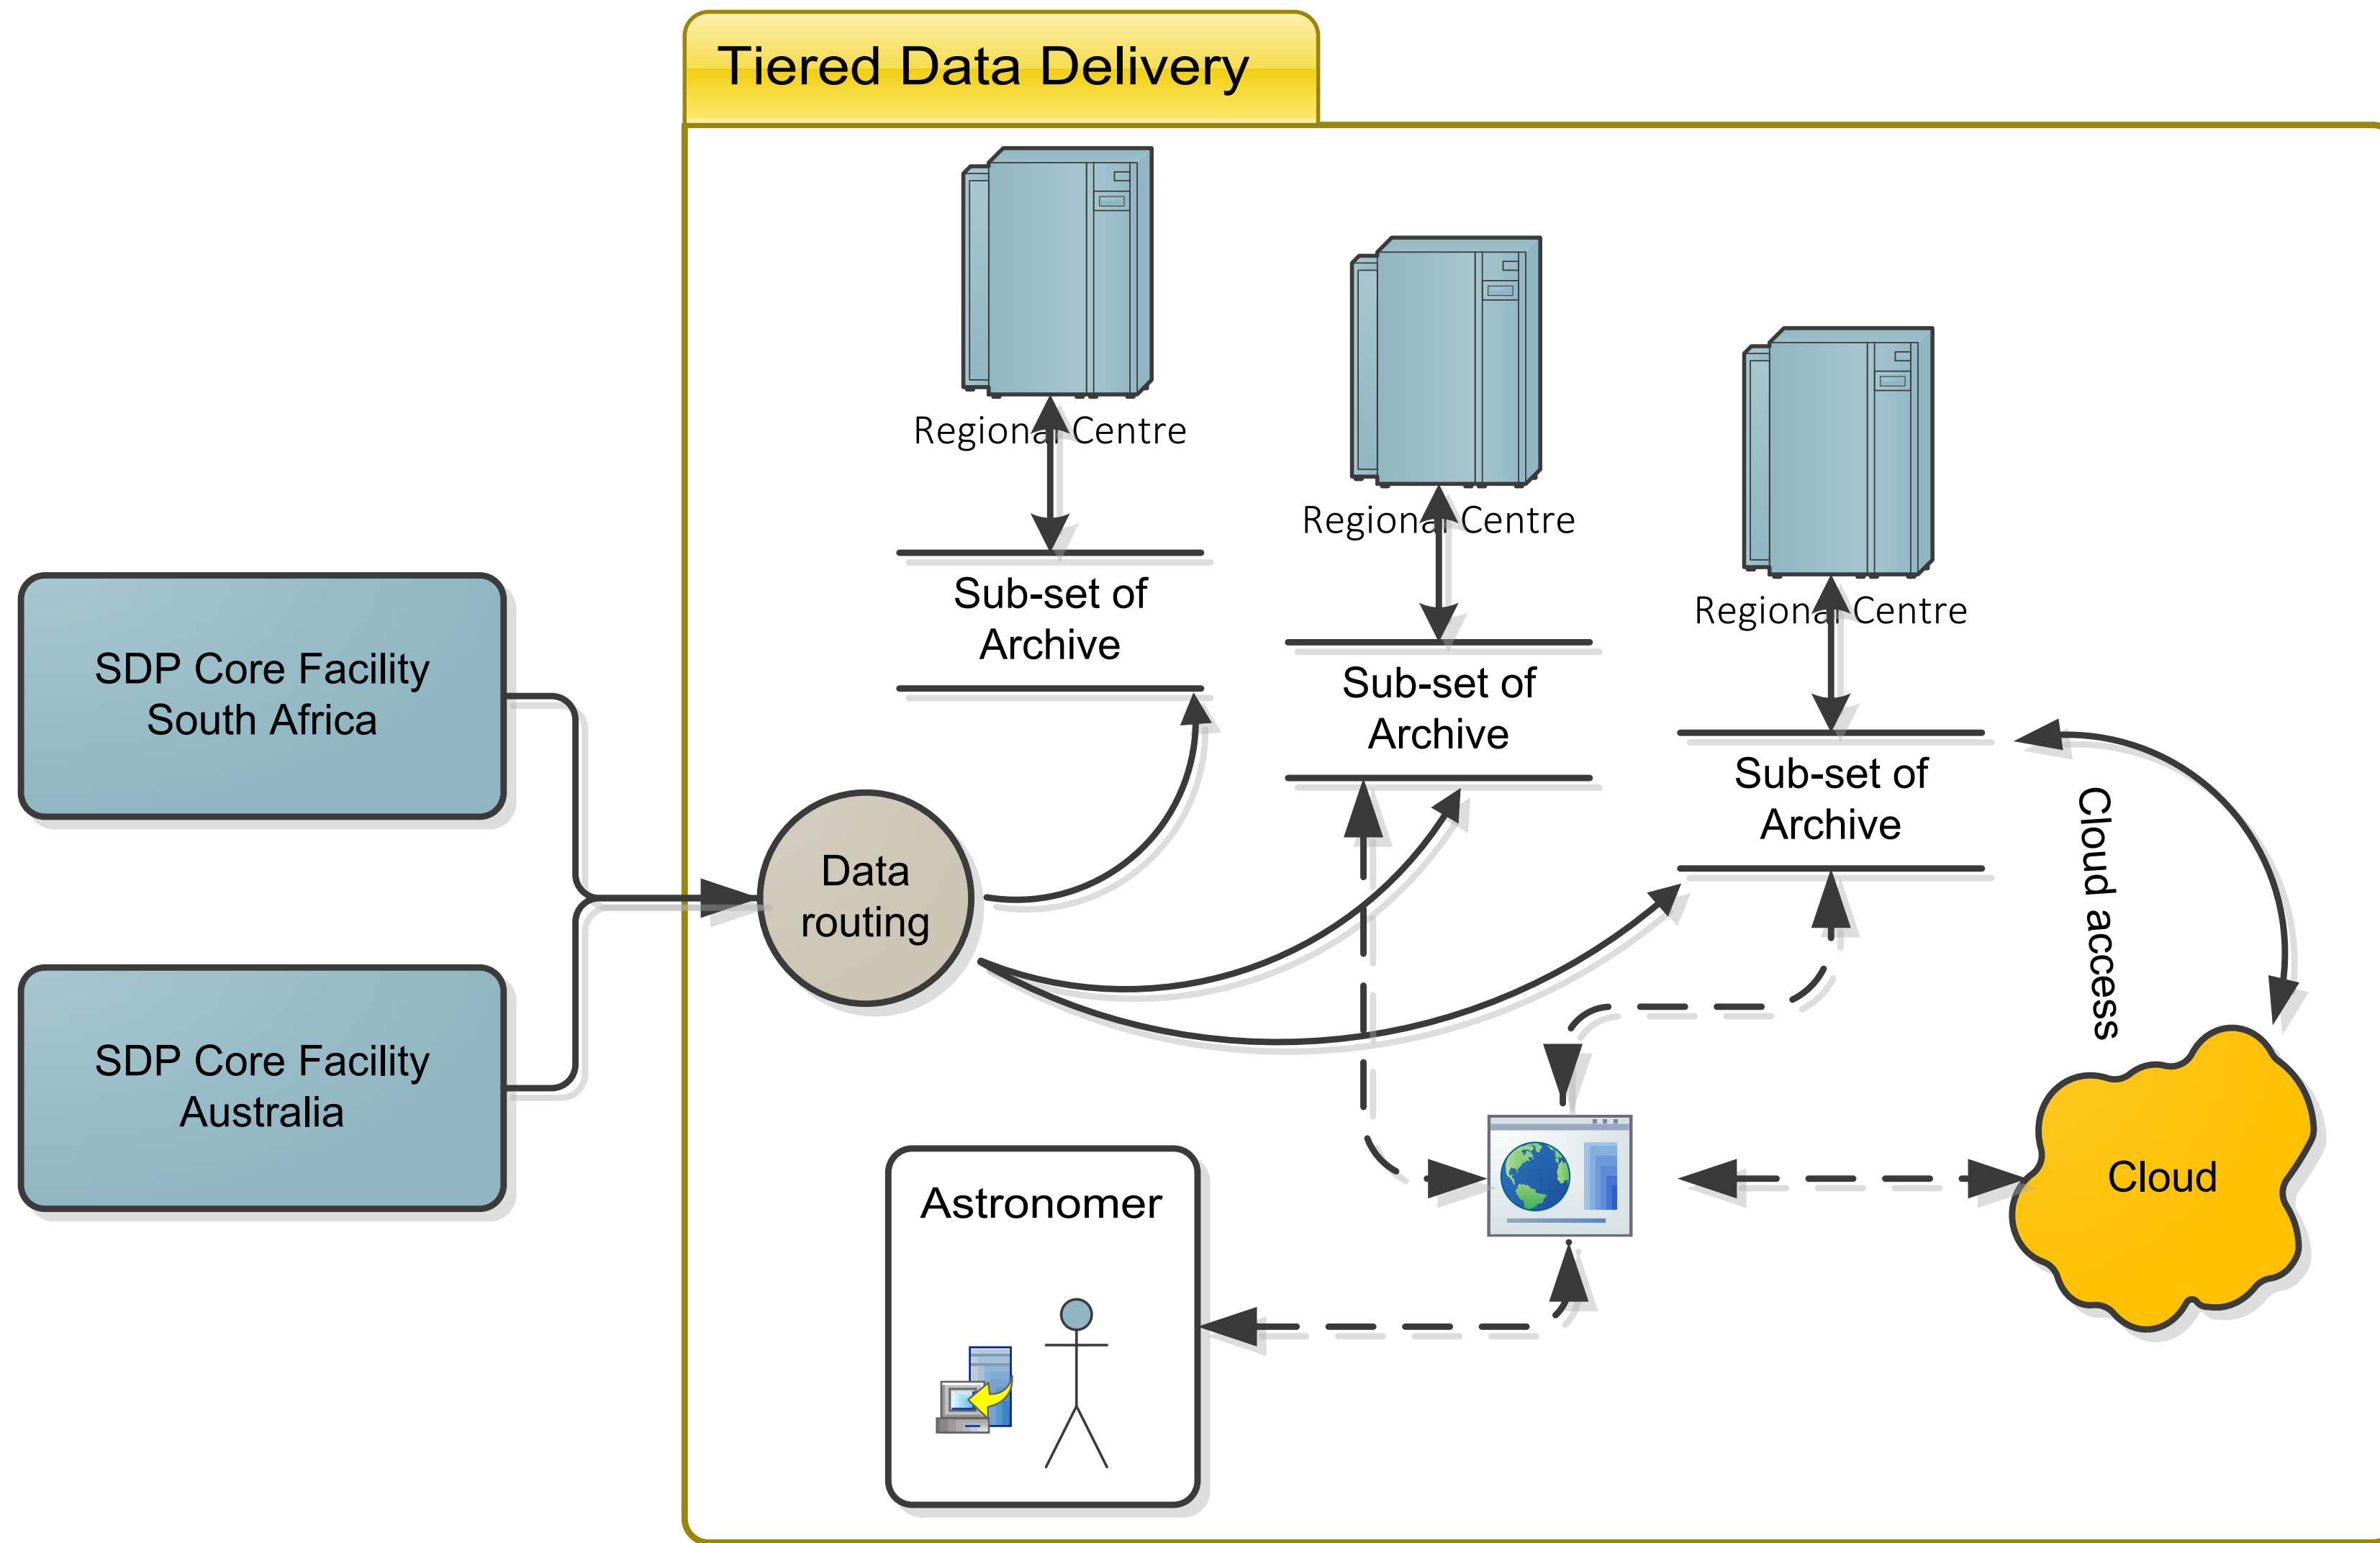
Tiered Data Delivery

Regional Centre

Sub-set of Archive

Regional Centre

Sub-set of Archive

Regional Centre

Sub-set of Archive

SDP Core Facility South Africa

SDP Core Facility Australia

Data routing

Cloud access

Cloud

Astronomer